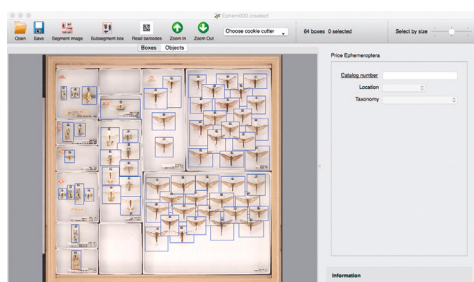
Ephemeroptera.inselect

Open Save Segment image Subsegment box Read barcodes Zoom in Zoom Out Choose cookie cutter 84 boxes 0 selected Select by size

Boxes Objects

Price Ephemeroptera

Catalog number
Location
Taxonomy

Information